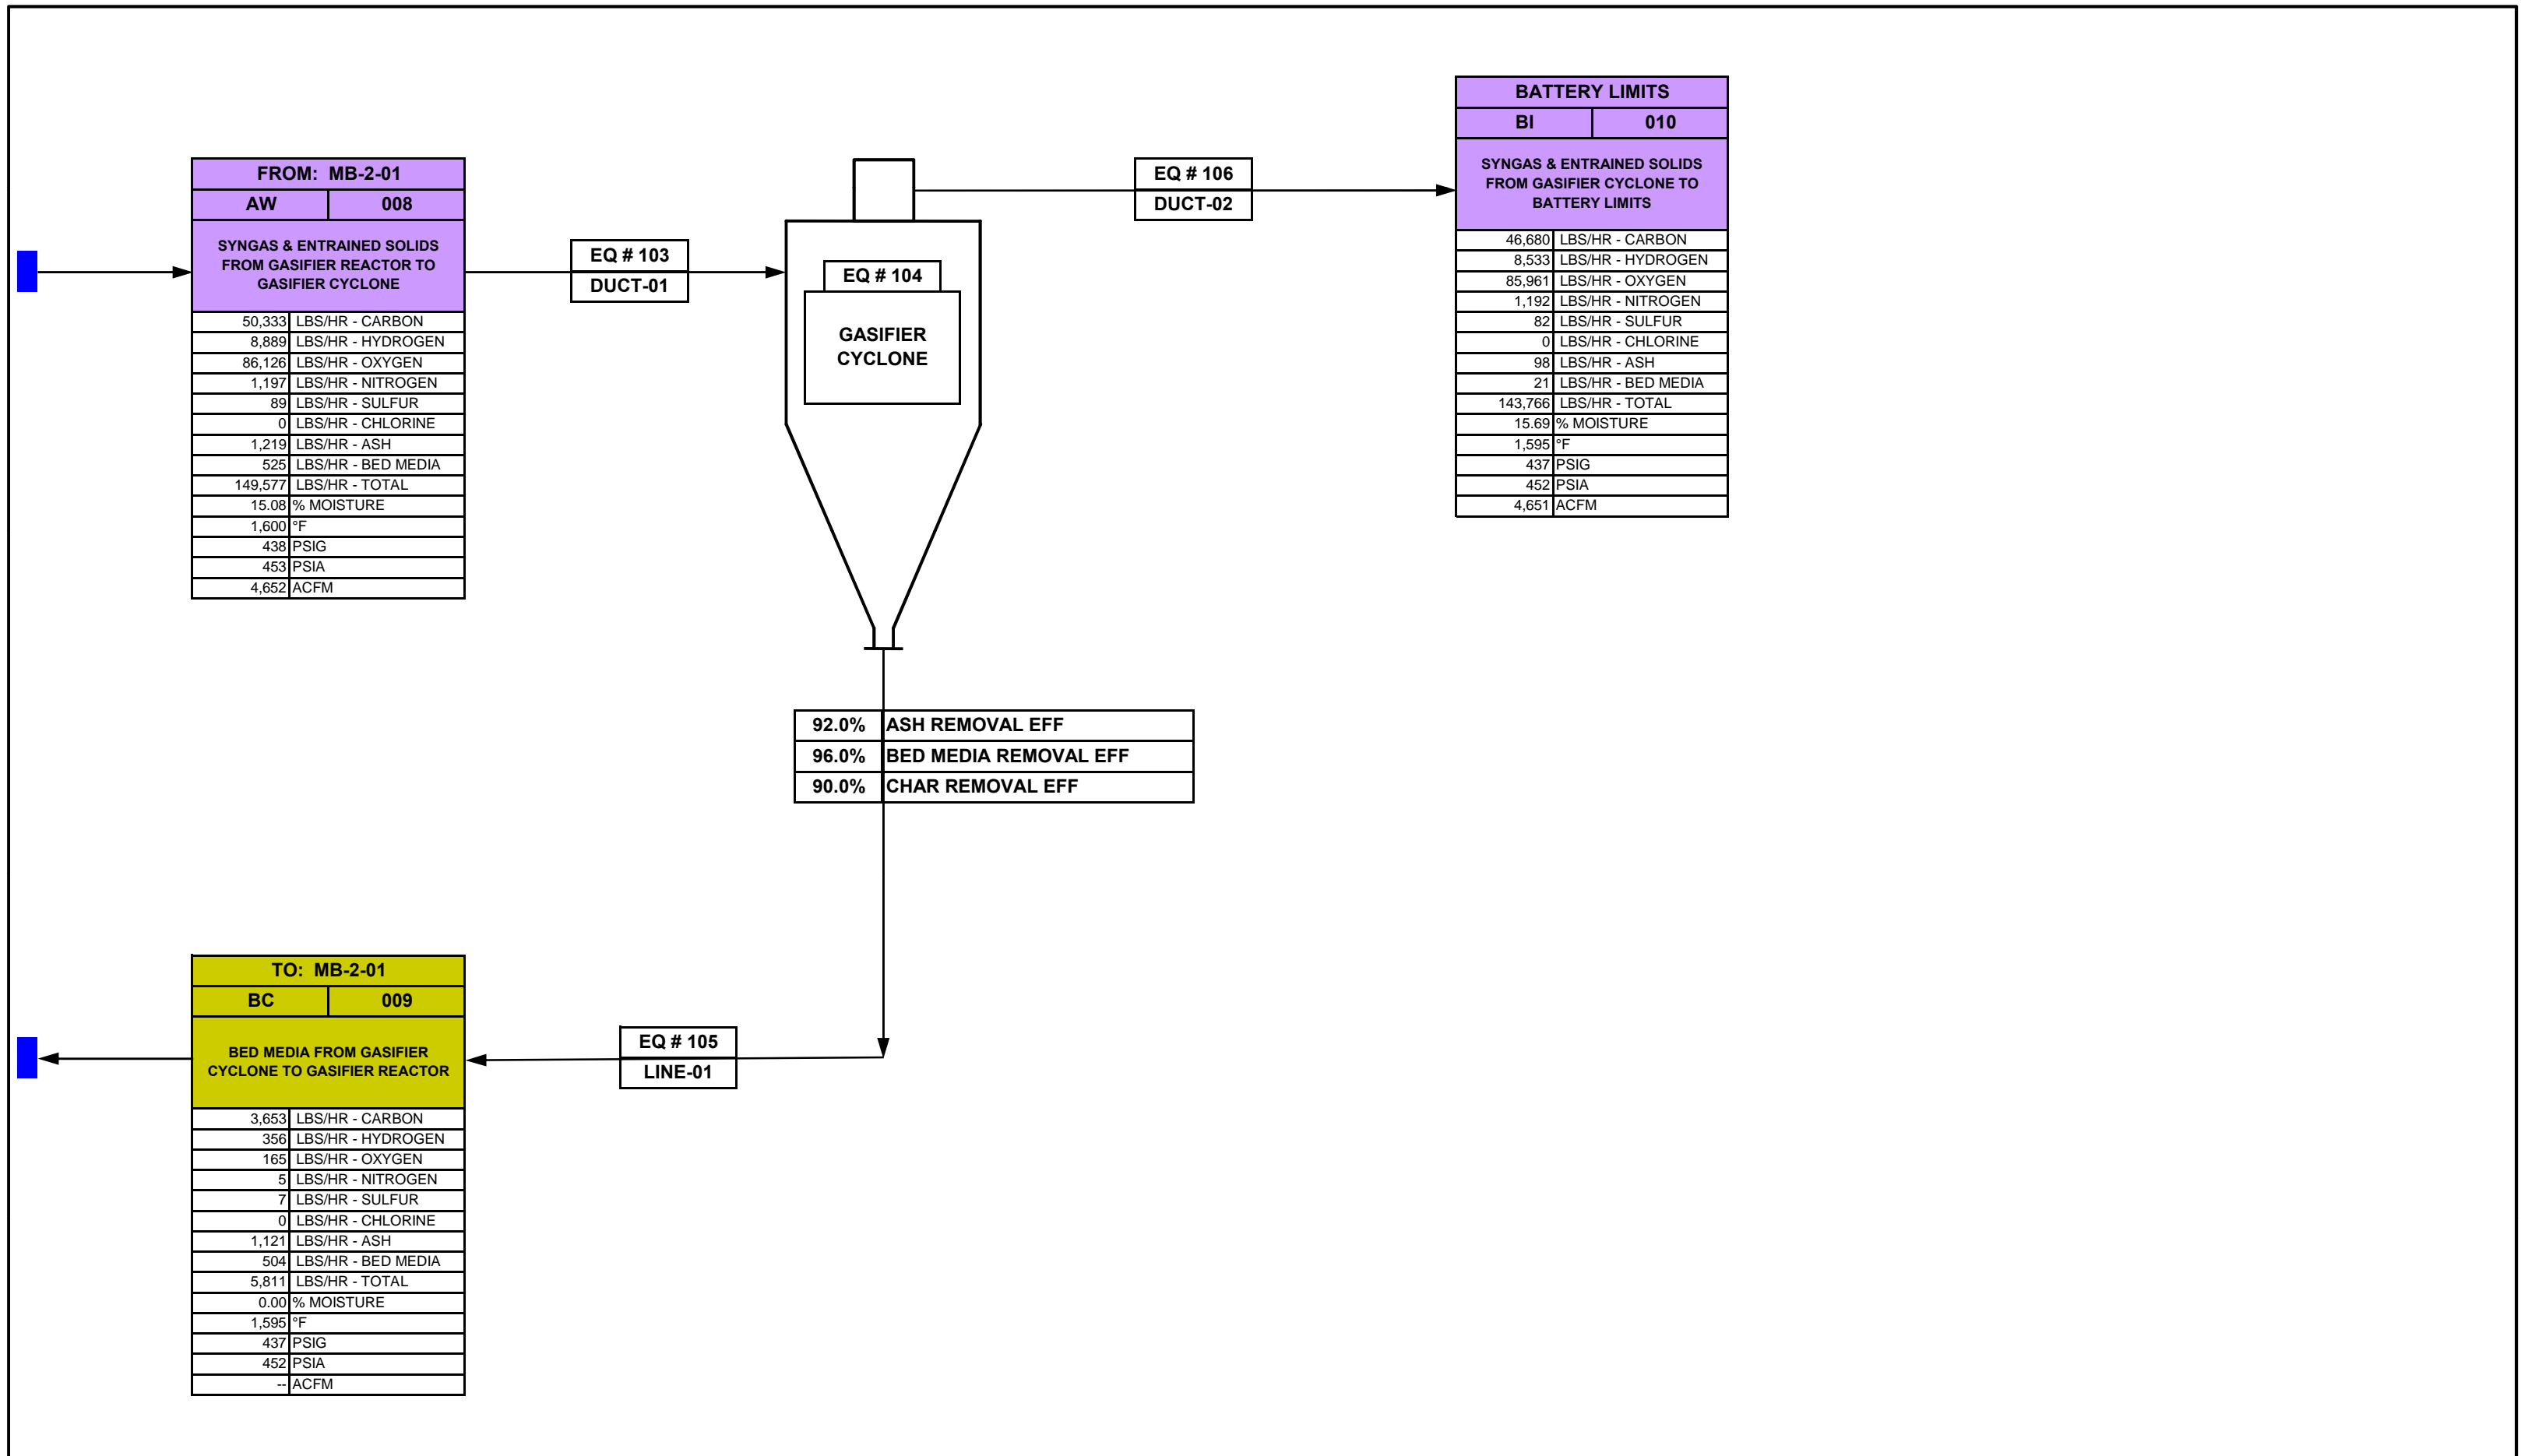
FROM: MB-2-01

| AW | 008 |
|---|---|

SYNGAS & ENTRAINED SOLIDS FROM GASIFIER REACTOR TO GASIFIER CYCLONE

| 50,333 | LBS/HR - CARBON |
|---|---|
| 8,889 | LBS/HR - HYDROGEN |
| 86,126 | LBS/HR - OXYGEN |
| 1,197 | LBS/HR - NITROGEN |
| 89 | LBS/HR - SULFUR |
| 0 | LBS/HR - CHLORINE |
| 1,219 | LBS/HR - ASH |
| 525 | LBS/HR - BED MEDIA |
| 149,577 | LBS/HR - TOTAL |
| 15.08 | % MOISTURE |
| 1,600 | °F |
| 438 | PSIG |
| 453 | PSIA |
| 4,652 | ACFM |

EQ # 103
DUCT-01

EQ # 104
GASIFIER CYCLONE

EQ # 106
DUCT-02

BATTERY LIMITS

| BI | 010 |
|---|---|

SYNGAS & ENTRAINED SOLIDS FROM GASIFIER CYCLONE TO BATTERY LIMITS

| 46,680 | LBS/HR - CARBON |
|---|---|
| 8,533 | LBS/HR - HYDROGEN |
| 85,961 | LBS/HR - OXYGEN |
| 1,192 | LBS/HR - NITROGEN |
| 82 | LBS/HR - SULFUR |
| 0 | LBS/HR - CHLORINE |
| 98 | LBS/HR - ASH |
| 21 | LBS/HR - BED MEDIA |
| 143,766 | LBS/HR - TOTAL |
| 15.69 | % MOISTURE |
| 1,595 | °F |
| 437 | PSIG |
| 452 | PSIA |
| 4,651 | ACFM |

| 92.0% | ASH REMOVAL EFF |
|---|---|
| 96.0% | BED MEDIA REMOVAL EFF |
| 90.0% | CHAR REMOVAL EFF |

TO: MB-2-01

| BC | 009 |
|---|---|

BED MEDIA FROM GASIFIER CYCLONE TO GASIFIER REACTOR

| 3,653 | LBS/HR - CARBON |
|---|---|
| 356 | LBS/HR - HYDROGEN |
| 165 | LBS/HR - OXYGEN |
| 5 | LBS/HR - NITROGEN |
| 7 | LBS/HR - SULFUR |
| 0 | LBS/HR - CHLORINE |
| 1,121 | LBS/HR - ASH |
| 504 | LBS/HR - BED MEDIA |
| 5,811 | LBS/HR - TOTAL |
| 0.00 | % MOISTURE |
| 1,595 | °F |
| 437 | PSIG |
| 452 | PSIA |
| -- | ACFM |

EQ # 105
LINE-01